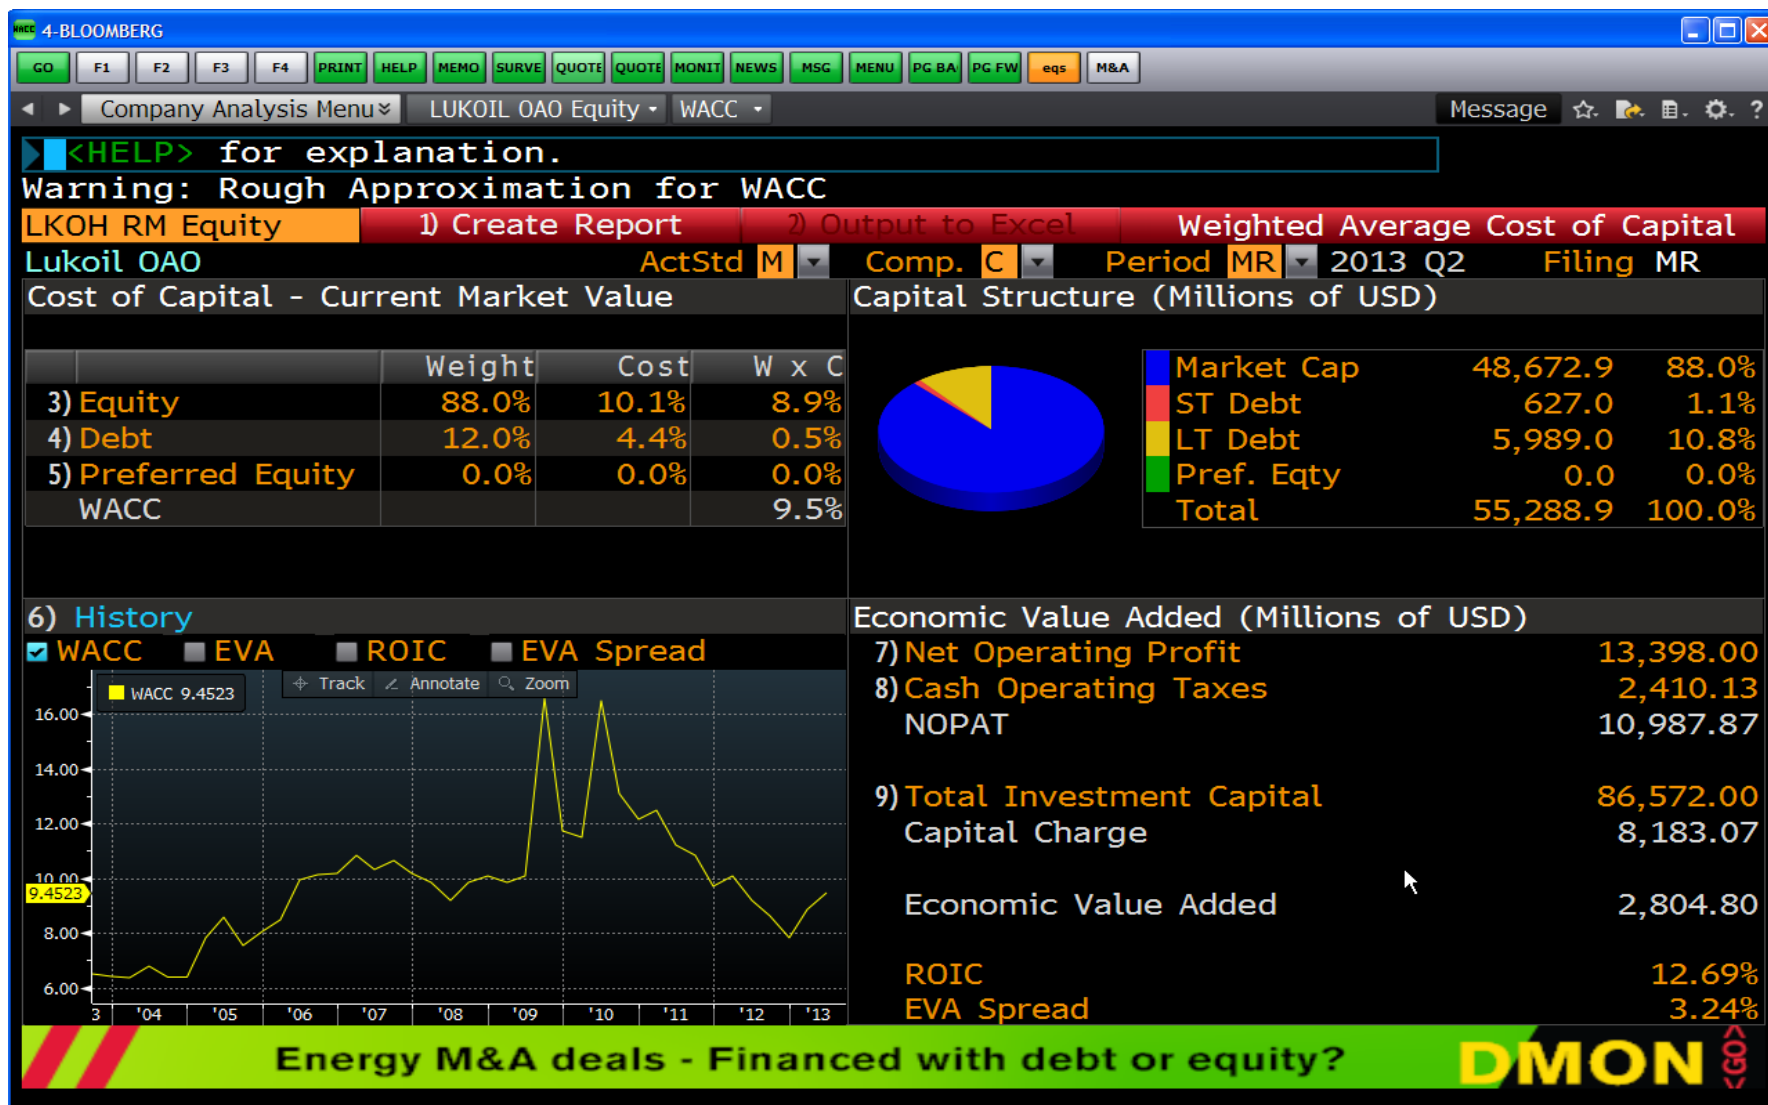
4-BLOOMBERG

GO F1 F2 F3 F4 PRINT HELP MEMO SURVE QUOTE QUOTE MONIT NEWS MSG MENU PG BA PG FW eqs M&A

Company Analysis Menu LUKOIL OAO Equity WACC Message

<HELP> for explanation.
Warning: Rough Approximation for WACC
LKOH RM Equity 1) Create Report 2) Output to Excel Weighted Average Cost of Capital
Lukoil OAO ActStd M Comp. C Period MR 2013 Q2 Filing MR

Cost of Capital - Current Market Value

| | Weight | Cost | W x C |
|---|---|---|---|
| 3) Equity | 88.0% | 10.1% | 8.9% |
| 4) Debt | 12.0% | 4.4% | 0.5% |
| 5) Preferred Equity | 0.0% | 0.0% | 0.0% |
| WACC | | | 9.5% |

Capital Structure (Millions of USD)

| | | |
|---|---|---|
| Market Cap | 48,672.9 | 88.0% |
| ST Debt | 627.0 | 1.1% |
| LT Debt | 5,989.0 | 10.8% |
| Pref. Eqty | 0.0 | 0.0% |
| Total | 55,288.9 | 100.0% |

6) History
WACC EVA ROIC EVA Spread
WACC 9.4523 Track Annotate Zoom
16.00 14.00 12.00 10.00 9.4523 8.00 6.00
3 '04 '05 '06 '07 '08 '09 '10 '11 '12 '13

Economic Value Added (Millions of USD)
7) Net Operating Profit 13,398.00
8) Cash Operating Taxes 2,410.13
NOPAT 10,987.87

9) Total Investment Capital 86,572.00
Capital Charge 8,183.07

Economic Value Added 2,804.80

ROIC 12.69%
EVA Spread 3.24%

Energy M&A deals - Financed with debt or equity? DMON GO